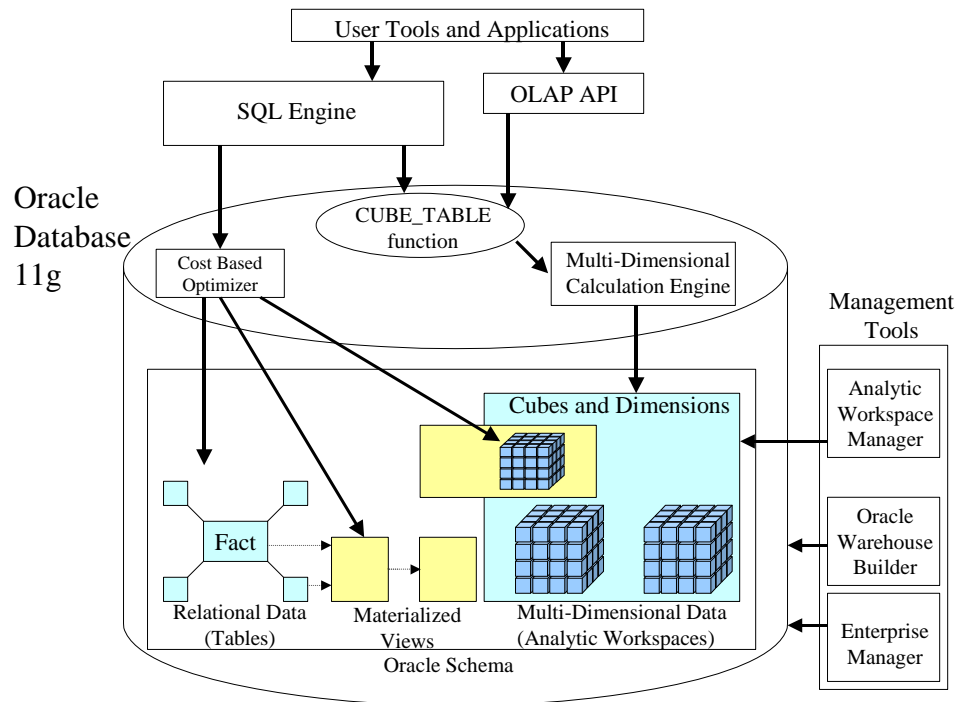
User Tools and Applications

SQL Engine

OLAP API

Oracle Database 11g

CUBE_TABLE function

Cost Based Optimizer

Multi-Dimensional Calculation Engine

Management Tools

Cubes and Dimensions

Analytic Workspace Manager

Fact

Oracle Warehouse Builder

Relational Data (Tables)

Materialized Views

Multi-Dimensional Data (Analytic Workspaces)

Enterprise Manager

Oracle Schema